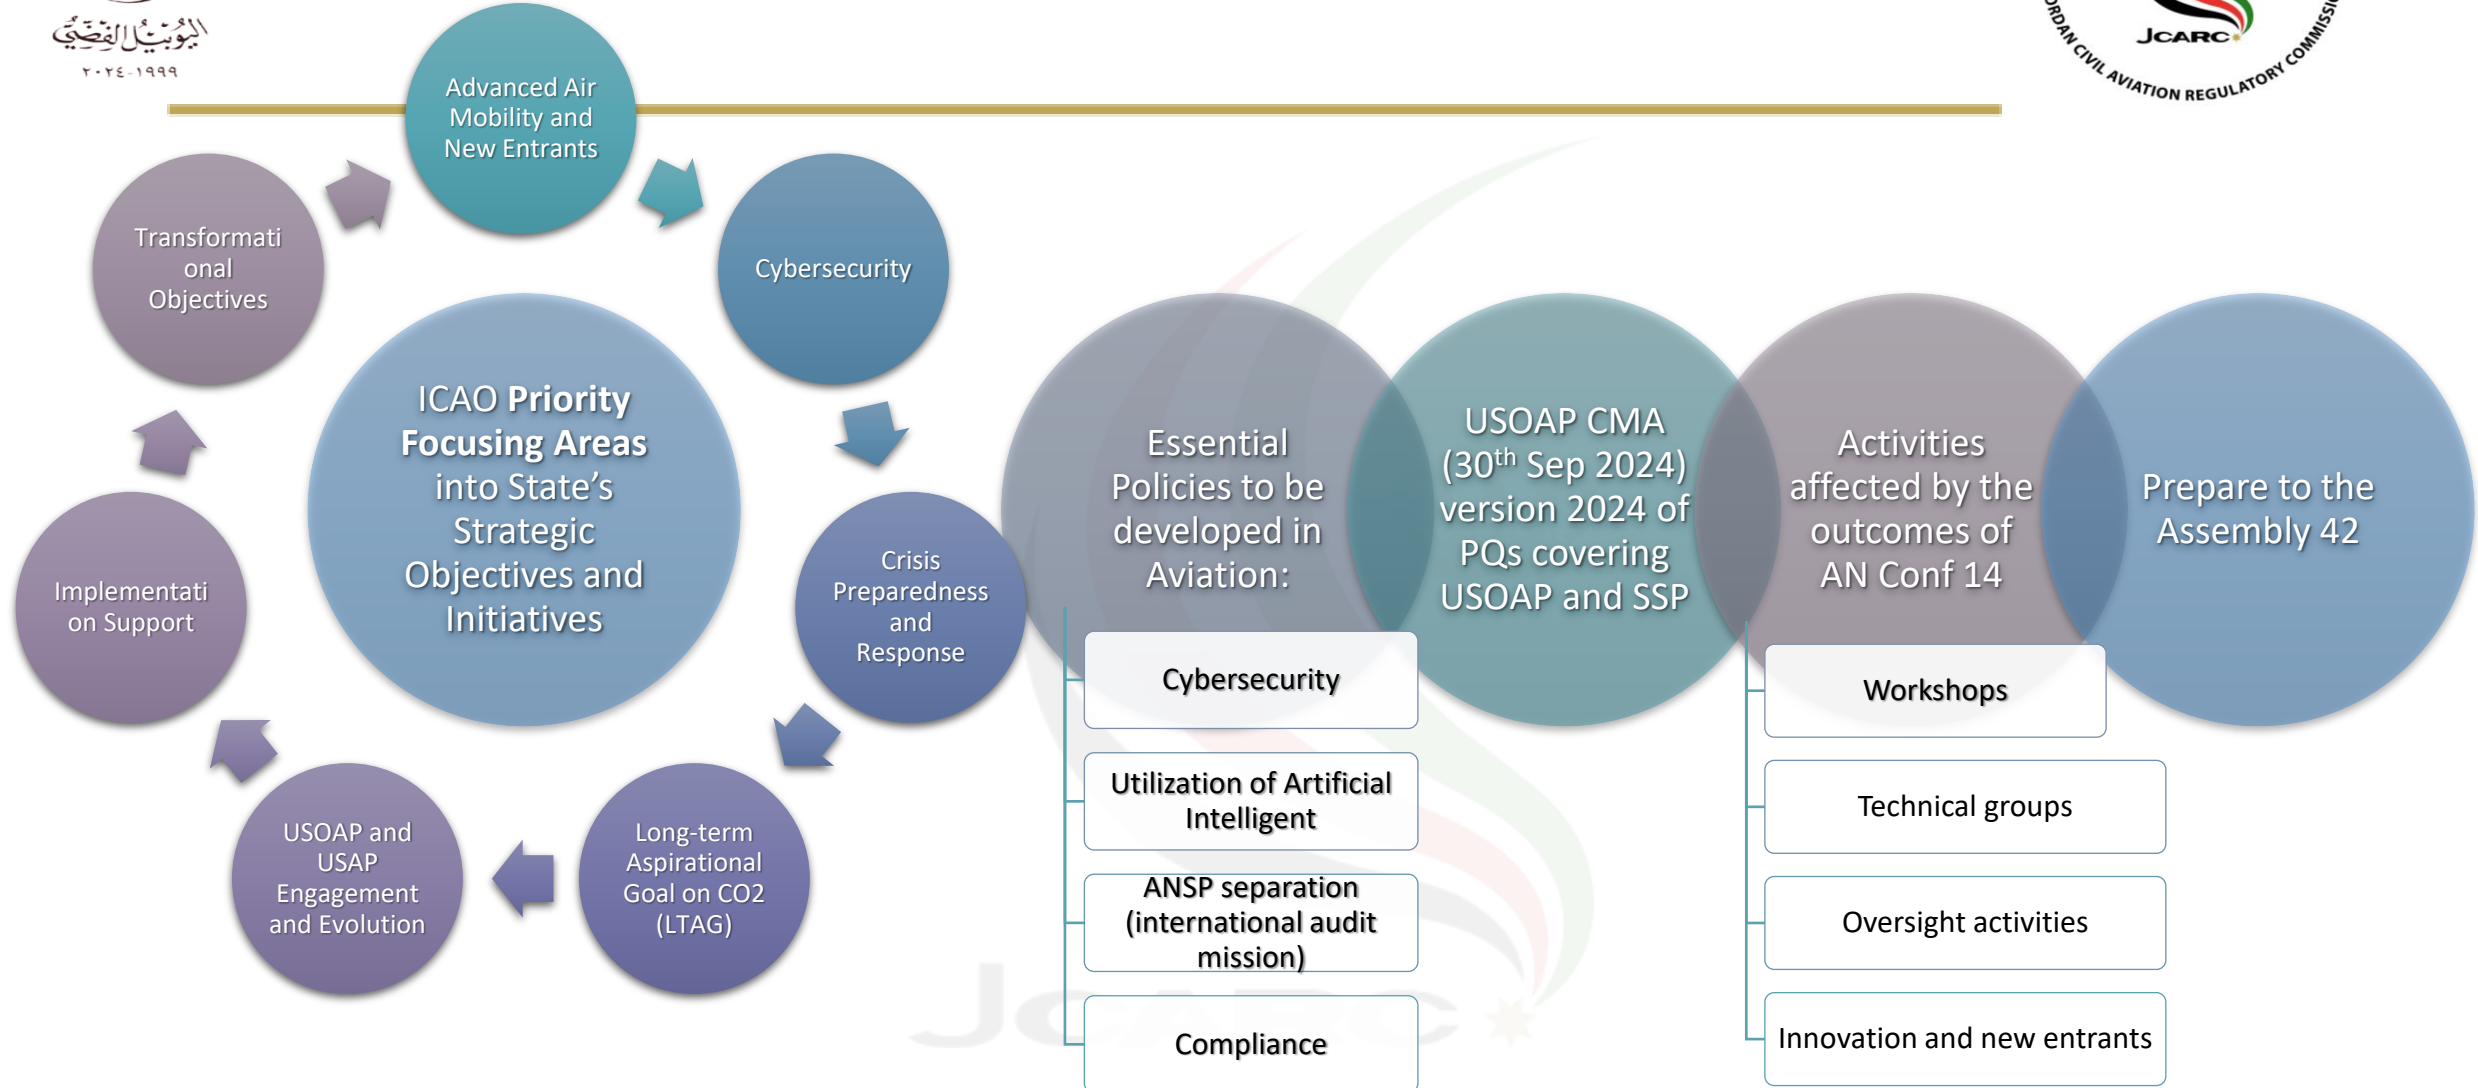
اليوبيل الفضي
٢٠٢٤-١٩٩٩

JCARC
JORDAN CIVIL AVIATION REGULATORY COMMISSION

Advanced Air Mobility and New Entrants

Cybersecurity

Crisis Preparedness and Response

Long-term Aspirational Goal on CO2 (LTAG)

USOAP and USAP Engagement and Evolution

Implementation Support

Transformational Objectives

ICAO **Priority Focusing Areas** into State's Strategic Objectives and Initiatives

Essential Policies to be developed in Aviation:

Cybersecurity

Utilization of Artificial Intelligent

ANSP separation (international audit mission)

Compliance

USOAP CMA ($30^{th}$ Sep 2024) version 2024 of PQs covering USOAP and SSP

Activities affected by the outcomes of AN Conf 14

Workshops

Technical groups

Oversight activities

Innovation and new entrants

Prepare to the Assembly 42

JCARC